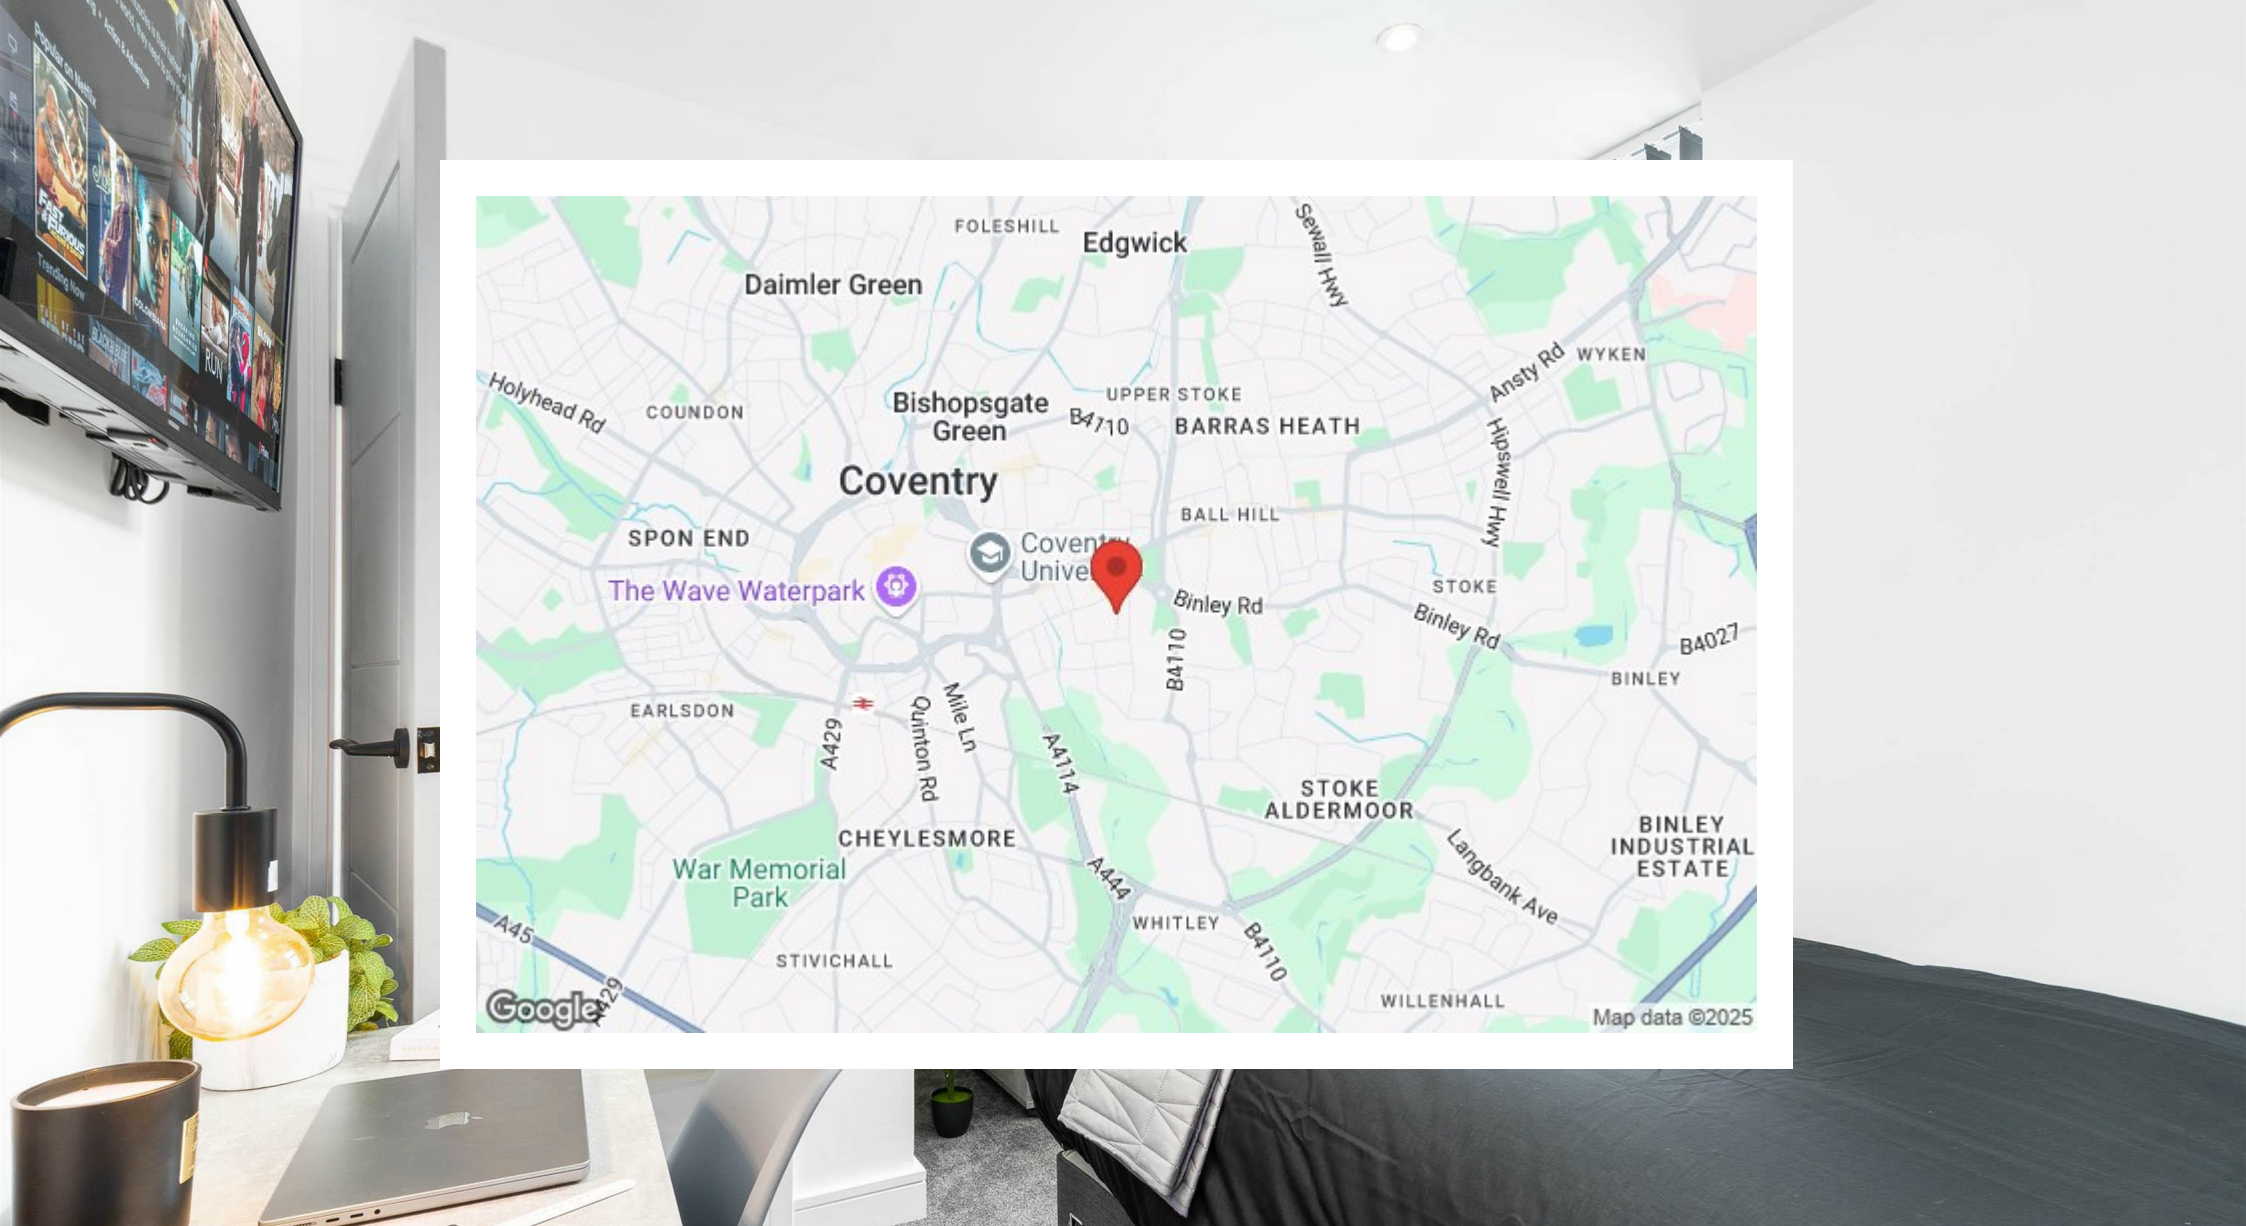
FOLESHILL
Edgwick
Sewall Hwy
Daimler Green
Ansty Rd
WYKEN
Holyhead Rd
COUNDON
Bishopsgate Green
UPPER STOKE
B4710
BARRAS HEATH
Hipswell Hwy
Coventry
BALL HILL
SPON END
Coventry Unive
The Wave Waterpark
Binley Rd
STOKE
Binley Rd
B4027
B4110
BINLEY
EARLSDON
A429
Quinton Rd
Mile Ln
A4114
STOKE ALDERMOOR
CHEYLESMORE
BINLEY INDUSTRIAL ESTATE
War Memorial Park
A444
Langbank Ave
A45
WHITLEY
B4110
STIVICHALL
A429
WILLENHALL
Google
Map data ©2025